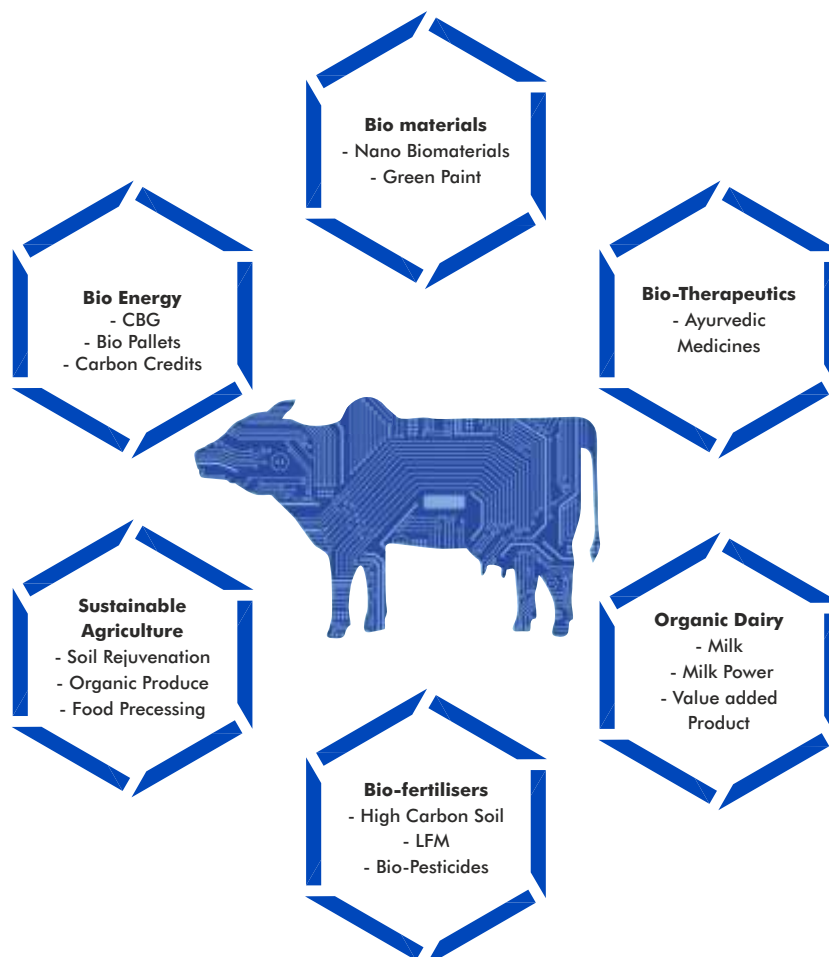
**Bio materials**
- Nano Biomaterials
- Green Paint

**Bio Energy**
- CBG
- Bio Pallets
- Carbon Credits

**Bio-Therapeutics**
- Ayurvedic Medicines

**Sustainable Agriculture**
- Soil Rejuvenation
- Organic Produce
- Food Precessing

**Organic Dairy**
- Milk
- Milk Power
- Value added Product

**Bio-fertilisers**
- High Carbon Soil
- LFM
- Bio-Pesticides